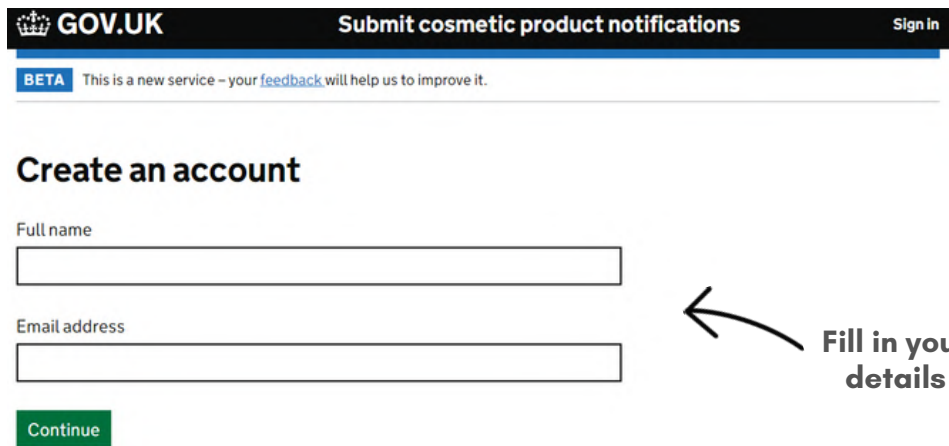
GOV.UK Submit cosmetic product notifications Sign in

BETA This is a new service – your feedback will help us to improve it.

Create an account

Full name

Email address

Continue

Fill in you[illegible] details